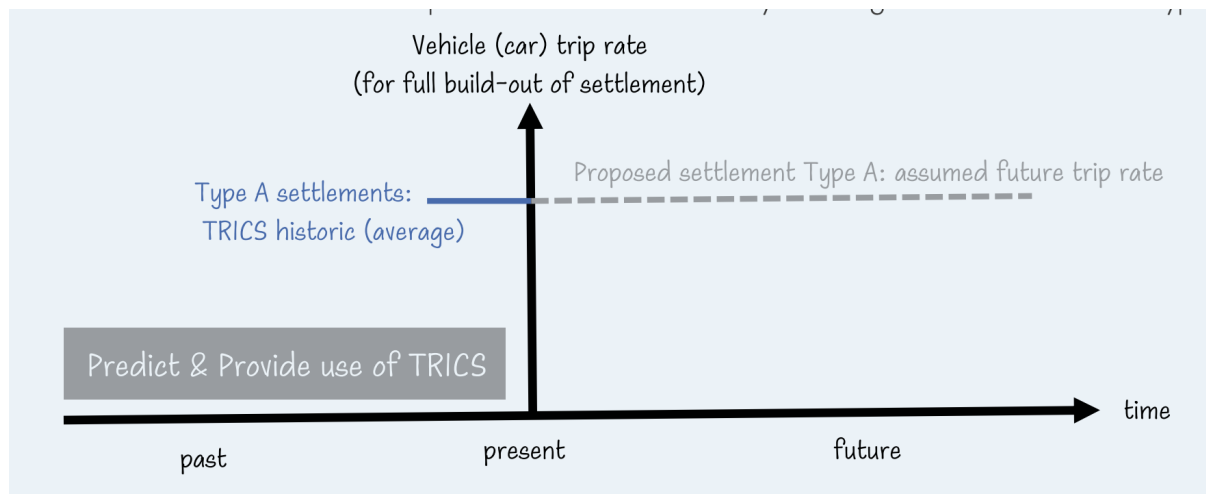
Vehicle (car) trip rate
(for full build-out of settlement)

Type A settlements:
TRICS historic (average)

Proposed settlement Type A: assumed future trip rate

Predict & Provide use of TRICS

time

past

present

future